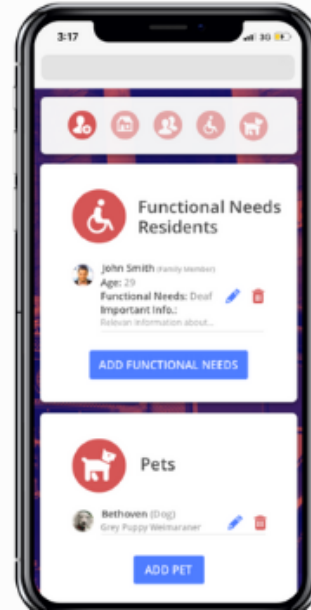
3:17

3G

Functional Needs Residents

John Smith (Family Member)
Age: 29
Functional Needs: Deaf
Important Info.:
Relevan information about...

ADD FUNCTIONAL NEEDS

Pets

Bethoven (Dog)
Grey Puppy Weimaraner

ADD PET